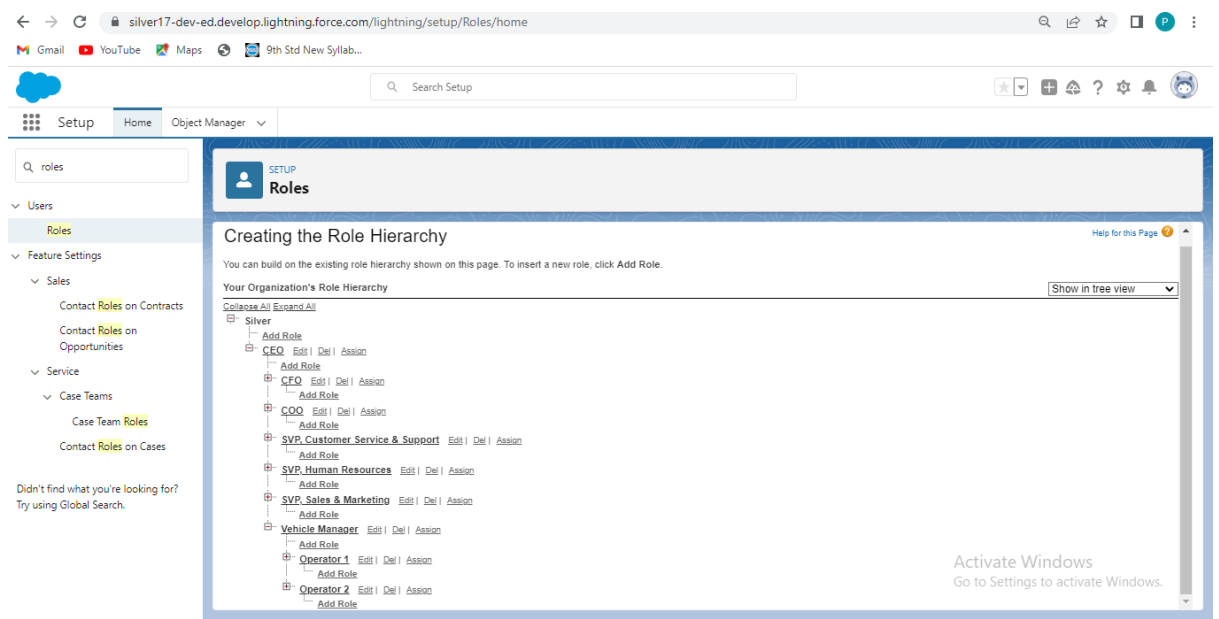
silver17-dev-ed.develop.lightning.force.com/lightning/setup/Roles/home

Gmail YouTube Maps 9th Std New Syllab...

Search Setup

P

Setup Home Object Manager

roles

Users
Roles
Feature Settings
Sales
Contact Roles on Contracts
Contact Roles on Opportunities
Service
Case Teams
Case Team Roles
Contact Roles on Cases

Didn't find what you're looking for? Try using Global Search.

SETUP
Roles

Creating the Role Hierarchy

Help for this Page

You can build on the existing role hierarchy shown on this page. To insert a new role, click **Add Role**.

Your Organization's Role Hierarchy

Show in tree view

Collapse All Expand All

Silver
Add Role
CEO Edit | Del | Assign
Add Role
CFO Edit | Del | Assign
Add Role
COO Edit | Del | Assign
Add Role
SVP, Customer Service & Support Edit | Del | Assign
Add Role
SVP, Human Resources Edit | Del | Assign
Add Role
SVP, Sales & Marketing Edit | Del | Assign
Add Role
Vehicle Manager Edit | Del | Assign
Add Role
Operator 1 Edit | Del | Assign
Add Role
Operator 2 Edit | Del | Assign
Add Role

Activate Windows
Go to Settings to activate Windows.